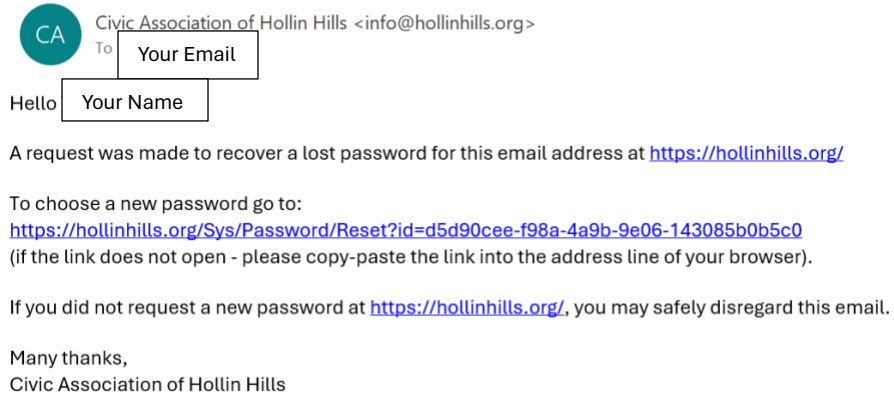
CA

Civic Association of Hollin Hills <info@hollinhills.org>

To Your Email

Hello Your Name

A request was made to recover a lost password for this email address at https://hollinhills.org/

To choose a new password go to:
https://hollinhills.org/Sys/Password/Reset?id=d5d90cee-f98a-4a9b-9e06-143085b0b5c0
(if the link does not open - please copy-paste the link into the address line of your browser).

If you did not request a new password at https://hollinhills.org/, you may safely disregard this email.

Many thanks,
Civic Association of Hollin Hills